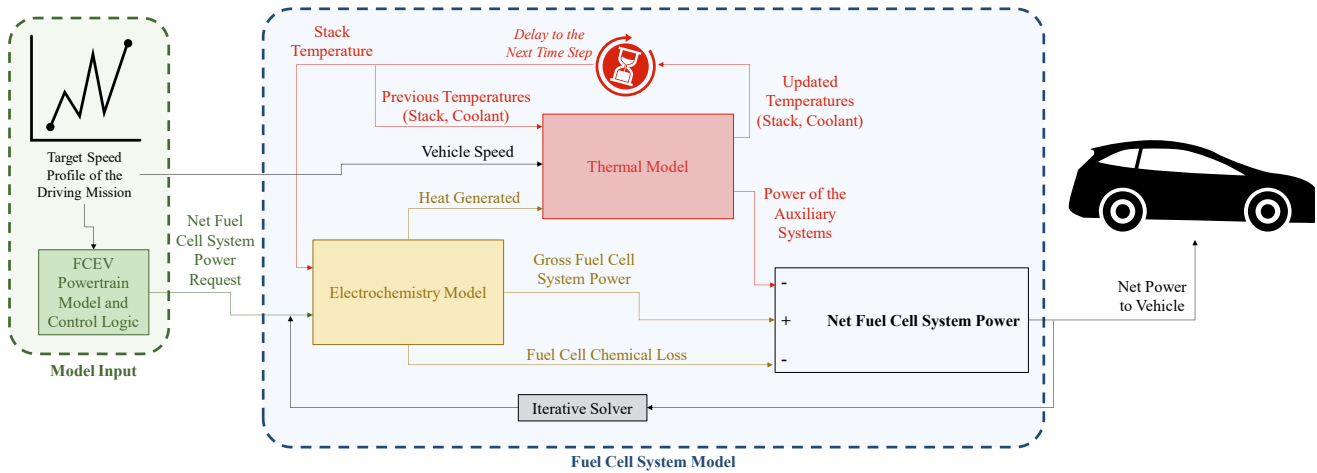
Target Speed Profile of the Driving Mission

FCEV Powertrain Model and Control Logic

Model Input

Net Fuel Cell System Power Request

Stack Temperature

Delay to the Next Time Step

Previous Temperatures (Stack, Coolant)

Updated Temperatures (Stack, Coolant)

Vehicle Speed

Thermal Model

Heat Generated

Power of the Auxiliary Systems

Electrochemistry Model

Gross Fuel Cell System Power

-

+

Net Fuel Cell System Power

-

Fuel Cell Chemical Loss

Iterative Solver

Net Power to Vehicle

Fuel Cell System Model